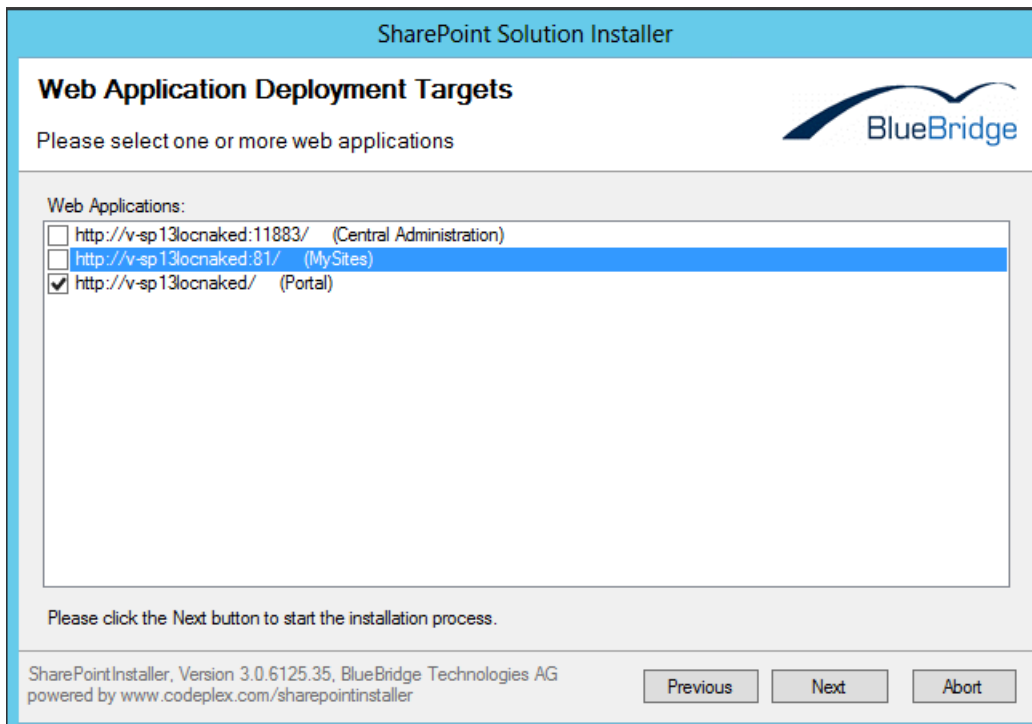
SharePoint Solution Installer

Web Application Deployment Targets

Please select one or more web applications

BlueBridge

Web Applications:

http://v-sp13locnaked:11883/ (Central Administration)
http://v-sp13locnaked:81/ (MySites)
http://v-sp13locnaked/ (Portal)

Please click the Next button to start the installation process.

SharePointInstaller, Version 3.0.6125.35, BlueBridge Technologies AG
powered by www.codeplex.com/sharepointinstaller

Previous
Next
Abort